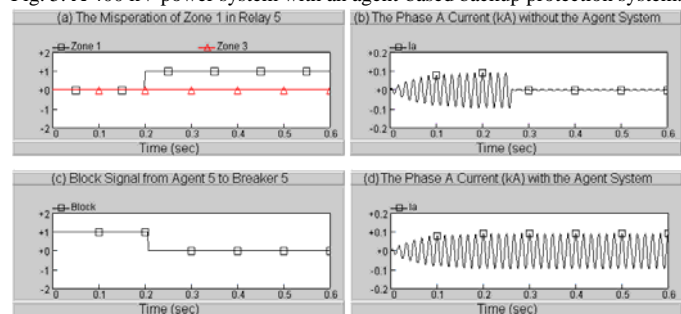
Fig. 3. A 400 kV power system with an agent-based backup protection system

(a) The Misperation of Zone 1 in Relay 5

Zone 1 Zone 3

+2
+1
+0
-1
-2

0 0.1 0.2 0.3 0.4 0.5 0.6

Time (sec)

(b) The Phase A Current (kA) without the Agent System

Ia

+0.2
+0.1
+0
-0.1
-0.2

0 0.1 0.2 0.3 0.4 0.5 0.6

Time (sec)

(c) Block Signal from Agent 5 to Breaker 5

Block

+2
+1
+0
-1
-2

0 0.1 0.2 0.3 0.4 0.5 0.6

Time (sec)

(d) The Phase A Current (kA) with the Agent System

Ia

+0.2
+0.1
+0
-0.1
-0.2

0 0.1 0.2 0.3 0.4 0.5 0.6

Time (sec)